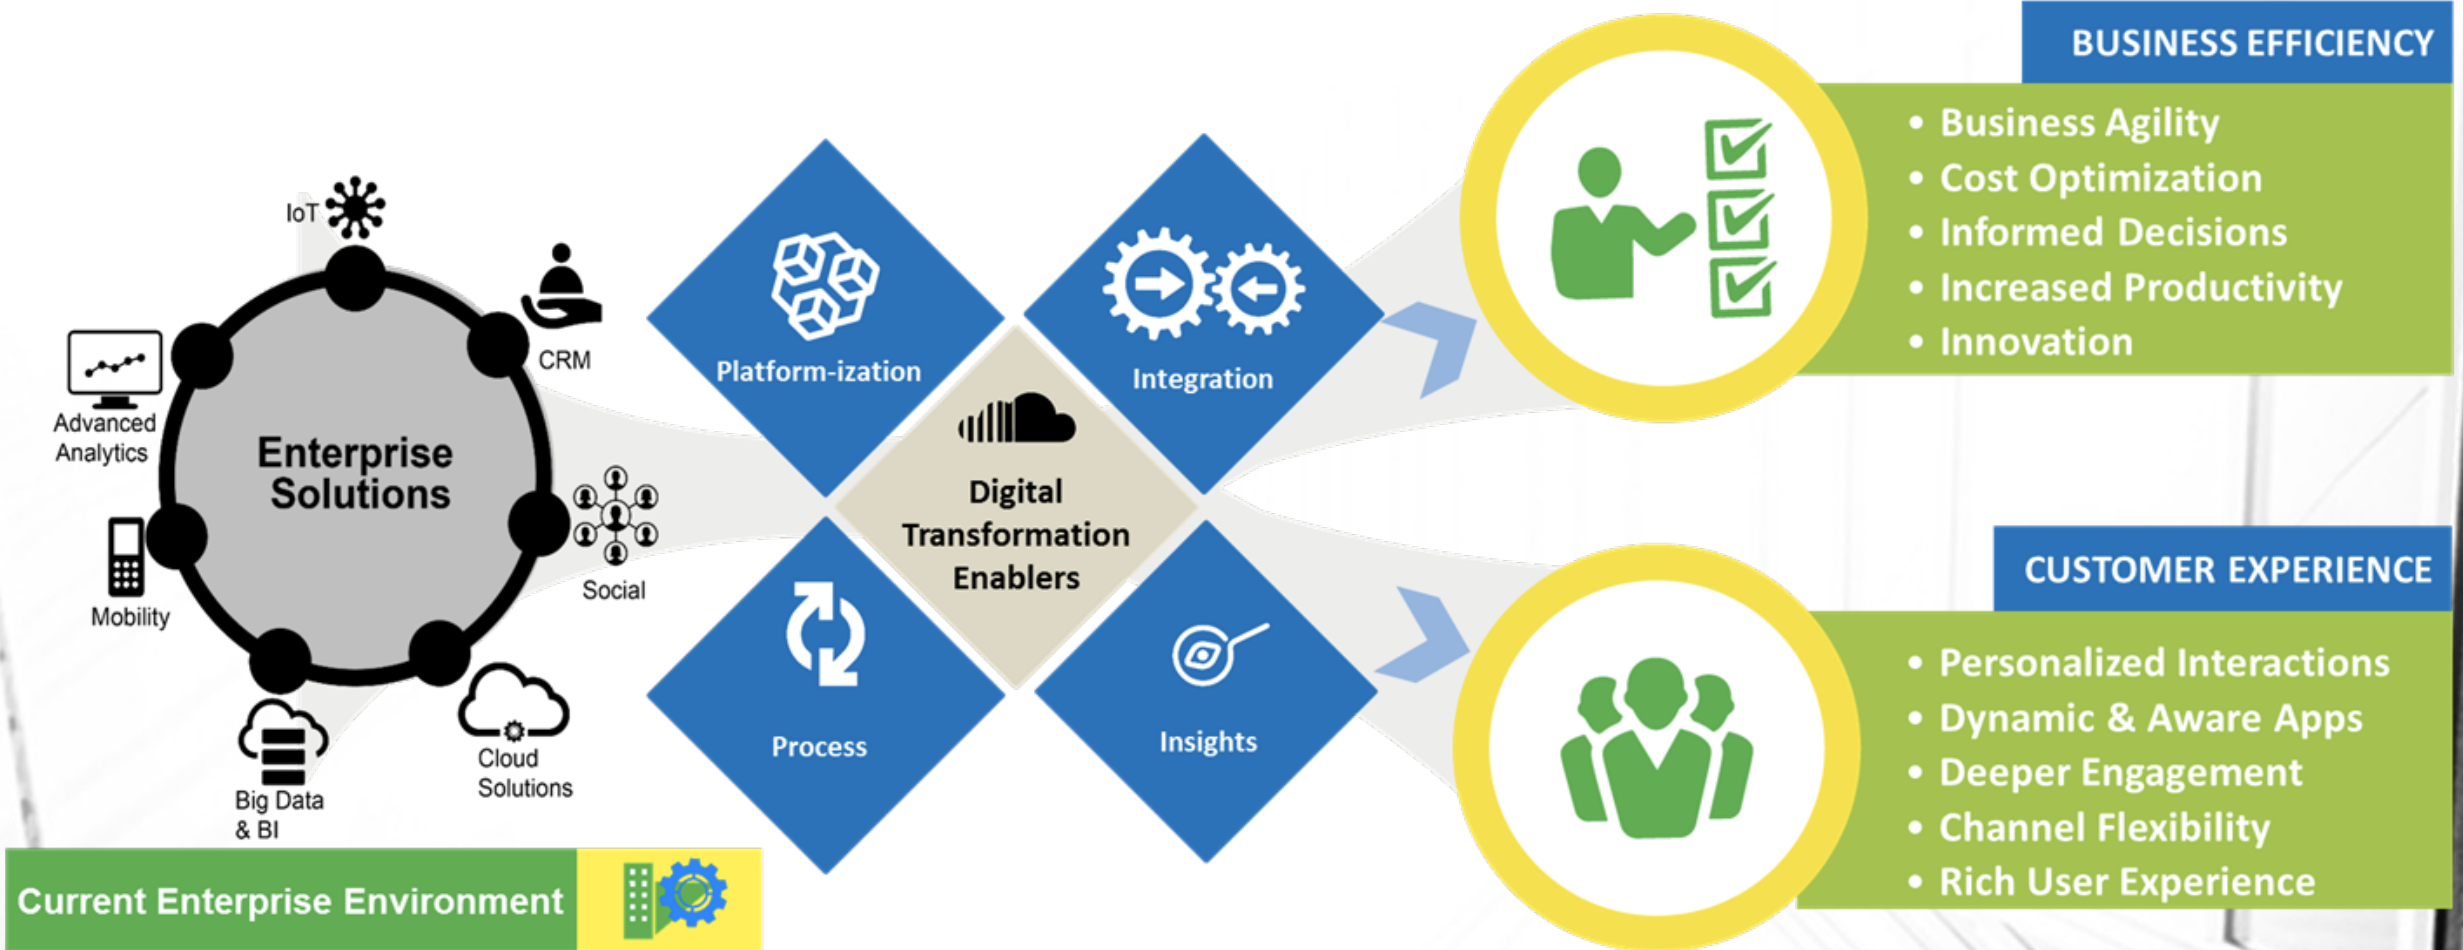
IoT

CRM

Advanced Analytics

Enterprise Solutions

Social

Mobility

Big Data & BI

Cloud Solutions

Current Enterprise Environment

Platform-ization

Integration

Digital Transformation Enablers

Process

Insights

BUSINESS EFFICIENCY

• Business Agility
• Cost Optimization
• Informed Decisions
• Increased Productivity
• Innovation

CUSTOMER EXPERIENCE

• Personalized Interactions
• Dynamic & Aware Apps
• Deeper Engagement
• Channel Flexibility
• Rich User Experience